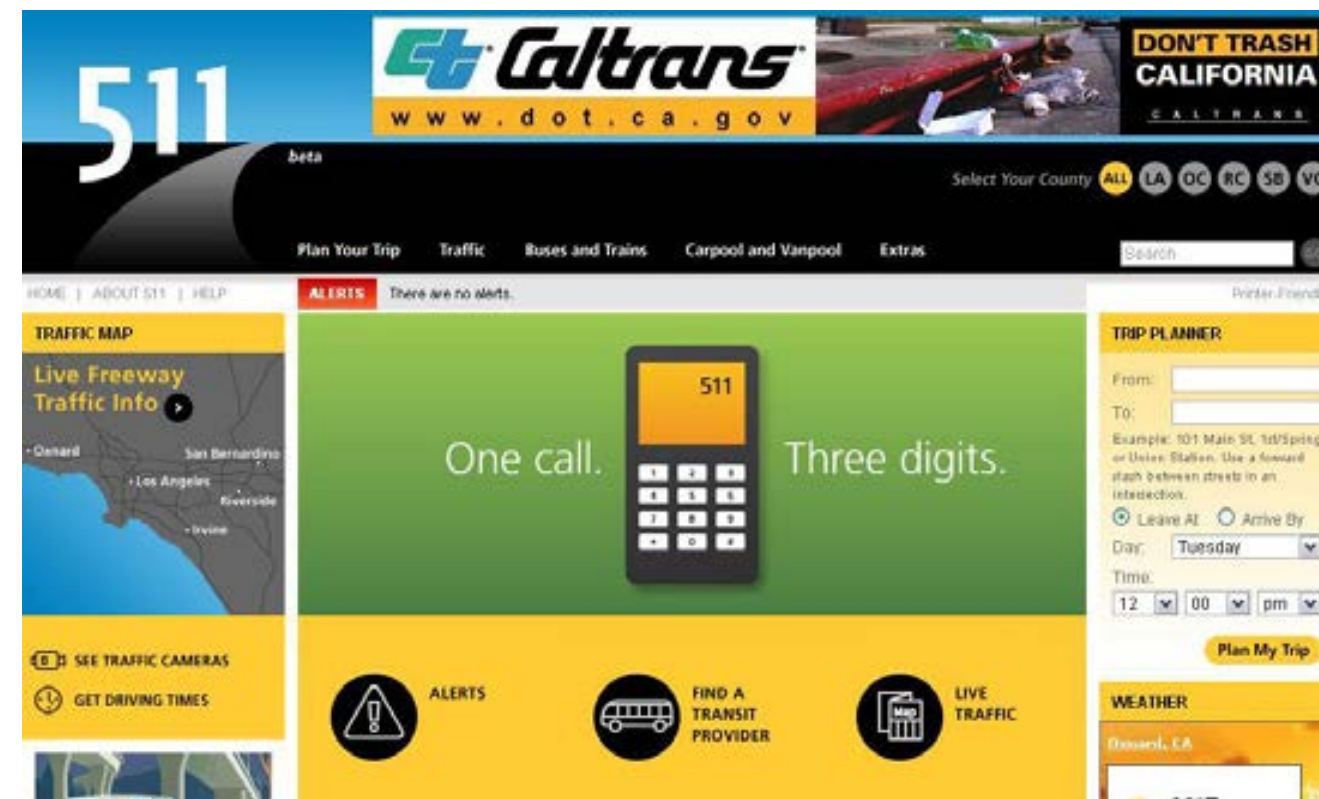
511

beta

Caltrans
www.dot.ca.gov

DON'T TRASH CALIFORNIA
CALTRANS

Select Your County ALL LA OC RC SB VC

Plan Your Trip Traffic Buses and Trains Carpool and Vanpool Extras

Search

HOME | ABOUT 511 | HELP

ALERTS There are no alerts.

Printer Friend

TRAFFIC MAP

Live Freeway Traffic Info

Oxnard San Bernardino Los Angeles Riverside Irvine

SEE TRAFFIC CAMERAS

GET DRIVING TIMES

511

One call. Three digits.

1 2 3 4 5 6 7 8 9 * 0 #

ALERTS

FIND A TRANSIT PROVIDER

LIVE TRAFFIC

Map

TRIP PLANNER

From:

To:

Example: 101 Main St, 1st/Spring or Union Station. Use a forward slash between streets in an intersection.

Leave At Arrive By

Day: Tuesday

Time:

12 00 pm

Plan My Trip

WEATHER

Oxnard, CA